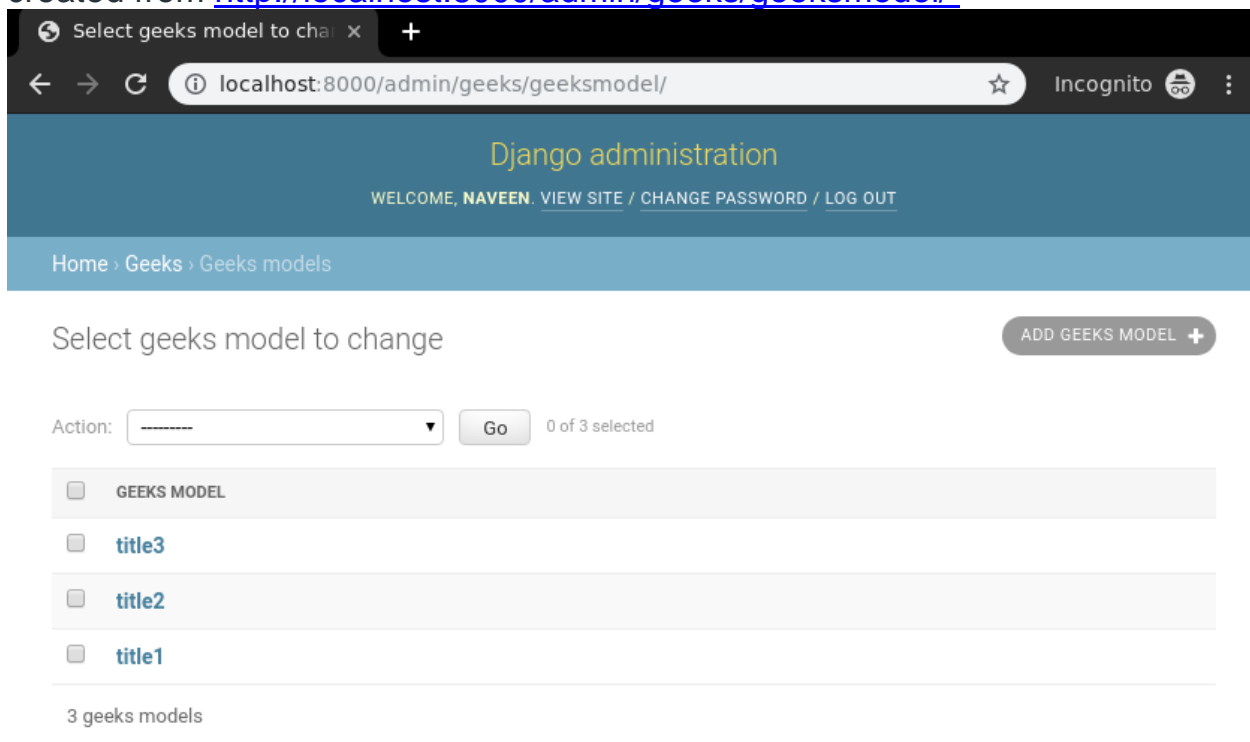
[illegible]

Select geeks model to cha ×

localhost:8000/admin/geeks/geeksmodel/

Incognito

Django administration

WELCOME, NAVEEN. VIEW SITE / CHANGE PASSWORD / LOG OUT

Home › Geeks › Geeks models

Select geeks model to change

ADD GEEKS MODEL

Action: --------- Go 0 of 3 selected

GEEKS MODEL

title3

title2

title1

3 geeks models